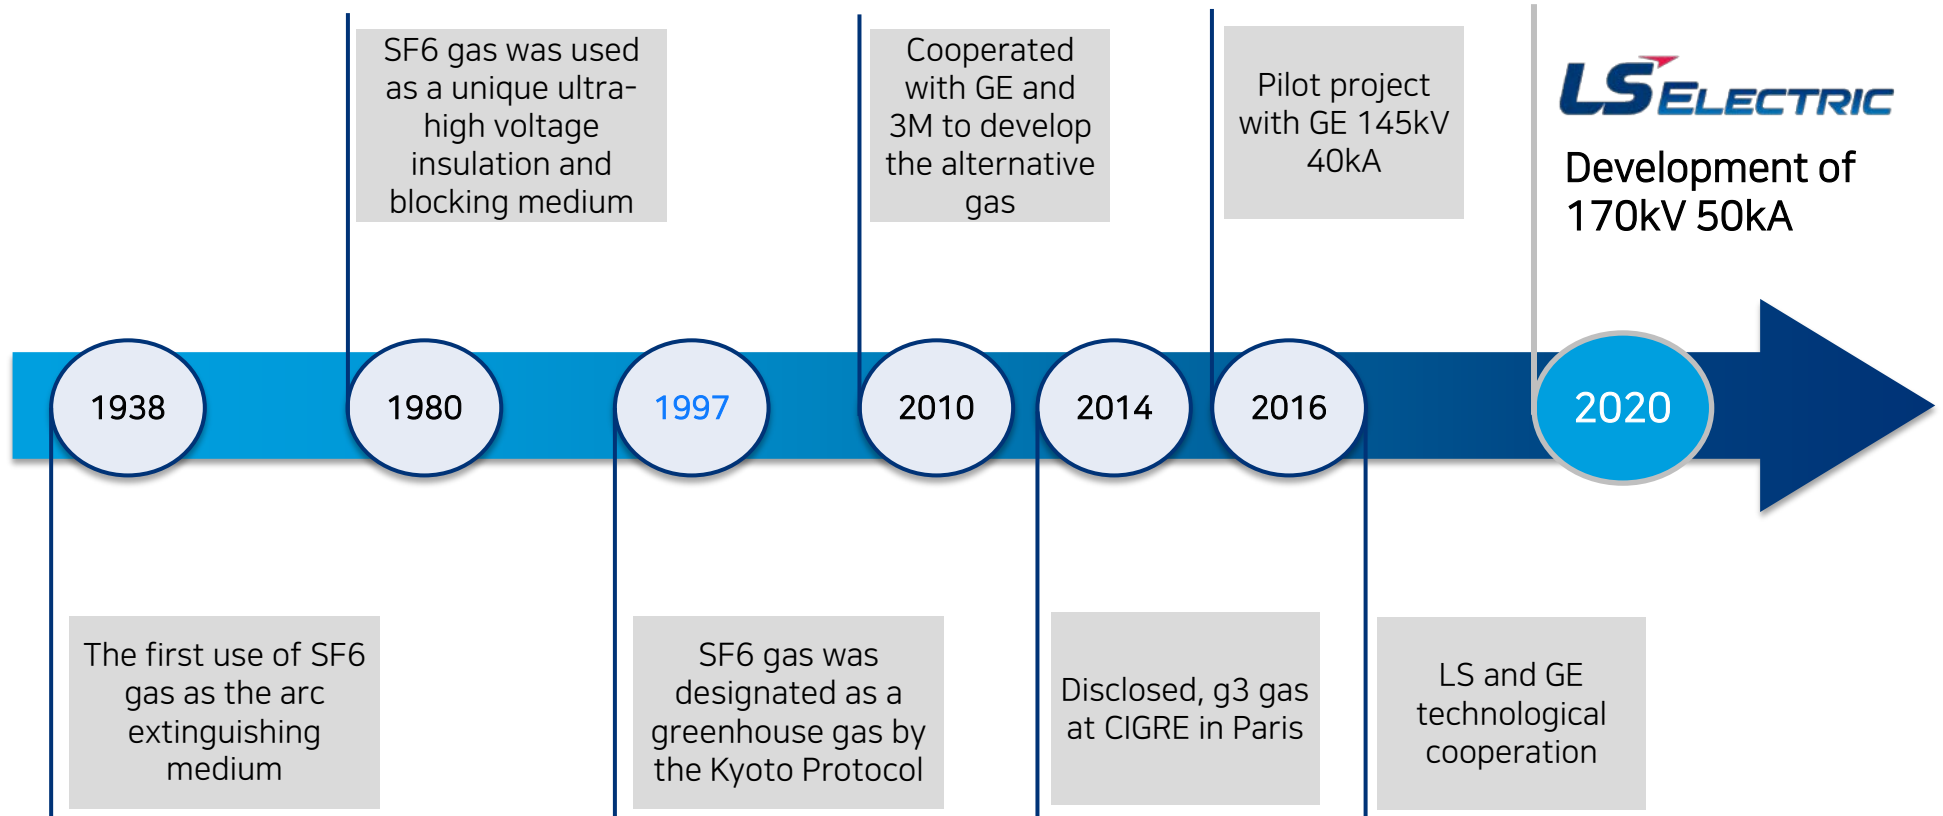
SF6 gas was used as a unique ultra-high voltage insulation and blocking medium

Cooperated with GE and 3M to develop the alternative gas

Pilot project with GE 145kV 40kA

LS ELECTRIC

Development of 170kV 50kA

1938

1980

1997

2010

2014

2016

2020

The first use of SF6 gas as the arc extinguishing medium

SF6 gas was designated as a greenhouse gas by the Kyoto Protocol

Disclosed, g3 gas at CIGRE in Paris

LS and GE technological cooperation